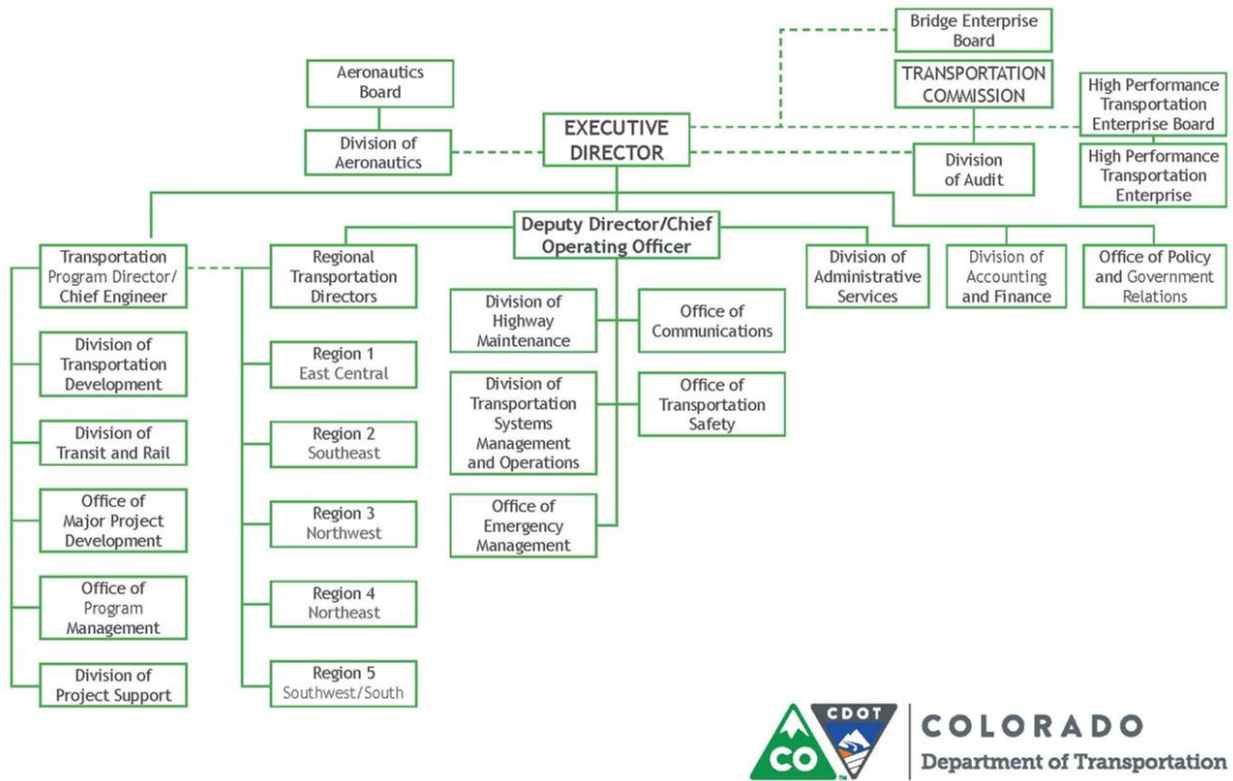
Bridge Enterprise Board

Aeronautics Board

TRANSPORTATION COMMISSION

High Performance Transportation Enterprise Board

Division of Aeronautics

EXECUTIVE DIRECTOR

Division of Audit

High Performance Transportation Enterprise

Deputy Director/Chief Operating Officer

Transportation Program Director/ Chief Engineer

Regional Transportation Directors

Division of Administrative Services

Division of Accounting and Finance

Office of Policy and Government Relations

Division of Highway Maintenance

Office of Communications

Division of Transportation Development

Region 1 East Central

Division of Transportation Systems Management and Operations

Office of Transportation Safety

Division of Transit and Rail

Region 2 Southeast

Office of Major Project Development

Region 3 Northwest

Office of Emergency Management

Office of Program Management

Region 4 Northeast

Division of Project Support

Region 5 Southwest/South

CO CDOT COLORADO Department of Transportation